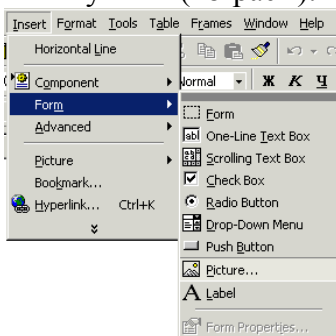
Insert Format Tools Table Frames Window Help

Horizontal Line
Component
Form
Advanced
Picture
Bookmark...
Hyperlink... Ctrl+K

Normal
Ж К Ч

Form
One-Line Text Box
Scrolling Text Box
Check Box
Radio Button
Drop-Down Menu
Push Button
Picture...
Label
Form Properties...